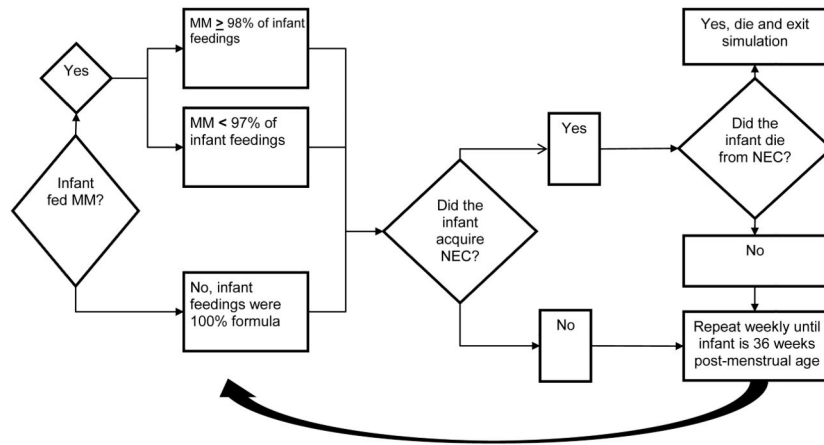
Yes

MM $\geq$ 98% of infant feedings

MM < 97% of infant feedings

Infant fed MM?

No, infant feedings were 100% formula

Did the infant acquire NEC?

Yes

No

Yes, die and exit simulation

Did the infant die from NEC?

No

Repeat weekly until infant is 36 weeks post-menstrual age